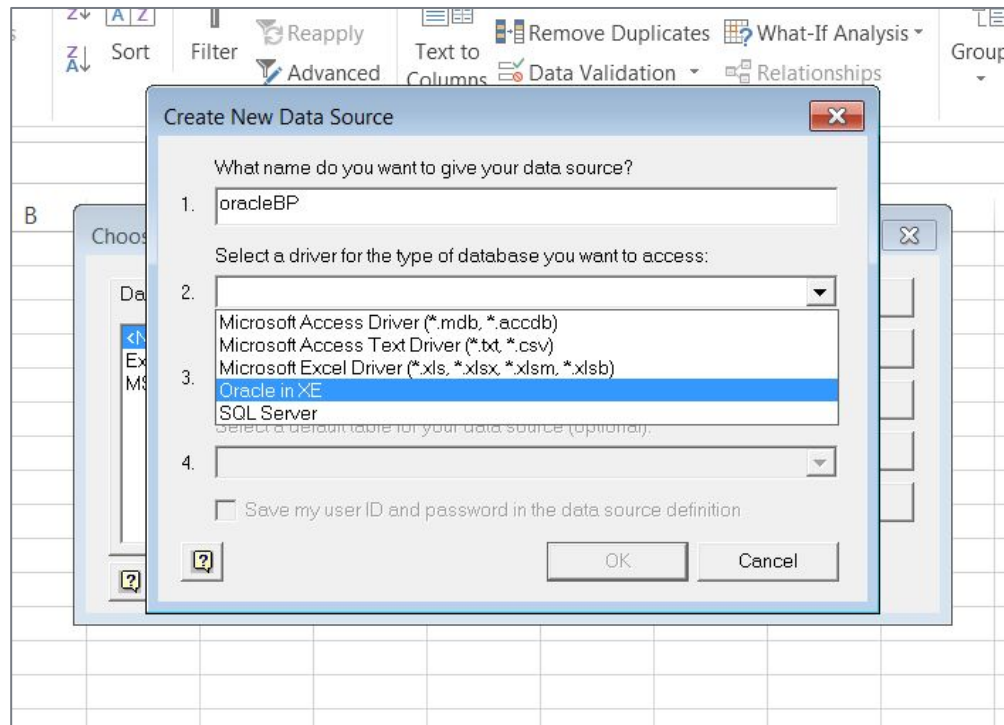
Sort
Filter
Reapply
Advanced
Text to Columns
Remove Duplicates
Data Validation
What-If Analysis
Relationships
Group

B

Create New Data Source

What name do you want to give your data source?
1. oracleBP

Select a driver for the type of database you want to access:
2.

Microsoft Access Driver (*.mdb, *.accdb)
Microsoft Access Text Driver (*.txt, *.csv)
Microsoft Excel Driver (*.xls, *.xlsx, *.xlsm, *.xlsb)
Oracle in XE
SQL Server

3.
Select a default table for your data source (optional):
4.

Save my user ID and password in the data source definition

OK
Cancel

Choos
Da
<N
Ex
MS